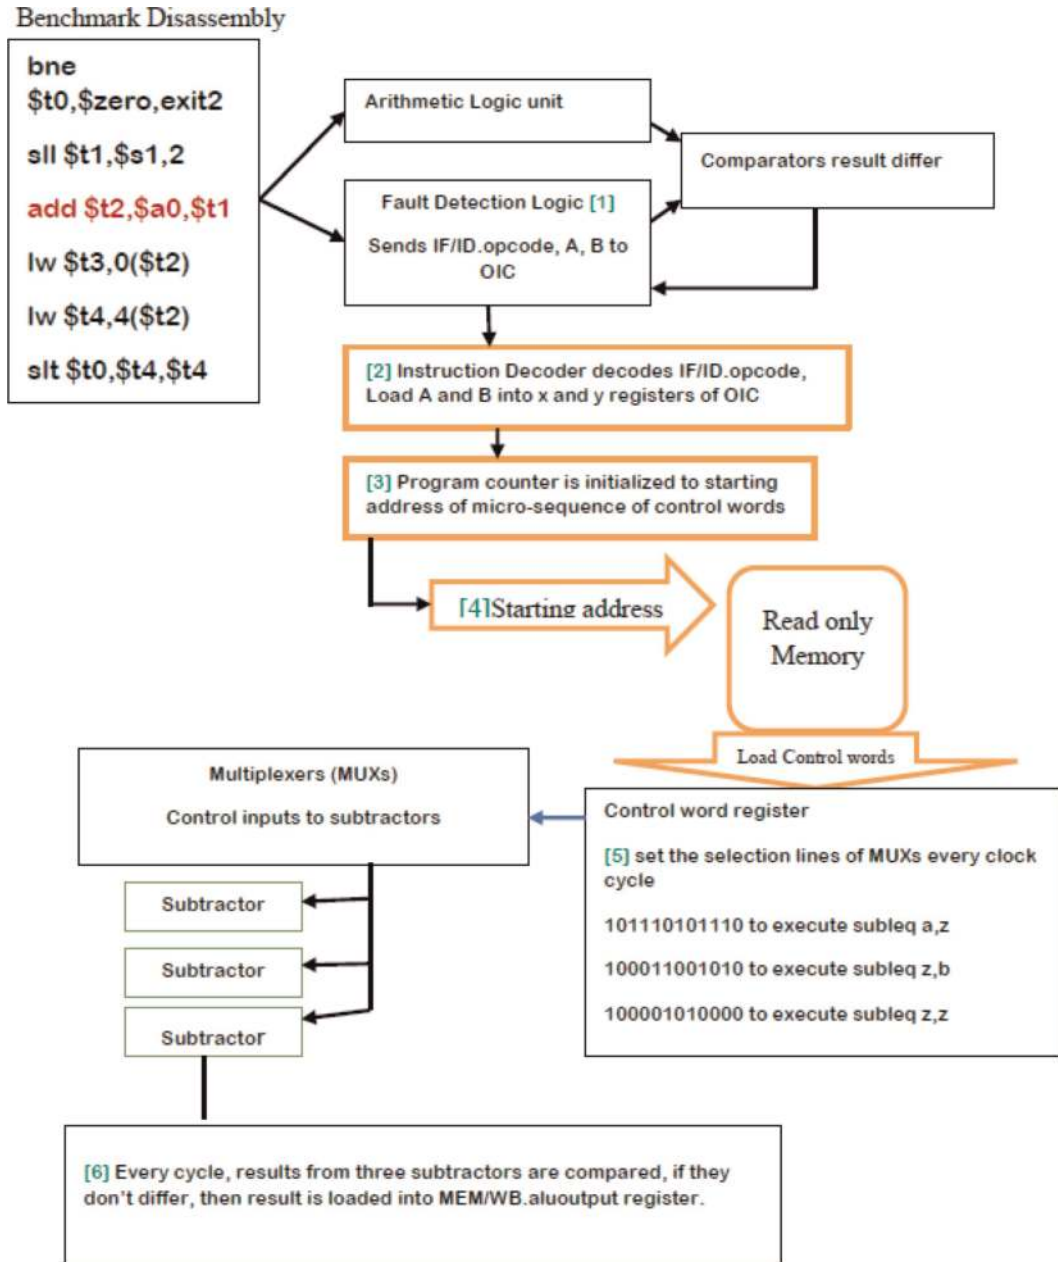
Benchmark Disassembly

bne $t0,$zero,exit2

sll $t1,$s1,2

add $t2,$a0,$t1

lw $t3,0($t2)

lw $t4,4($t2)

slt $t0,$t4,$t4

Arithmetic Logic unit

Comparators result differ

Fault Detection Logic [1]

Sends IF/ID.opcode, A, B to OIC

[2] Instruction Decoder decodes IF/ID.opcode, Load A and B into x and y registers of OIC

[3] Program counter is initialized to starting address of micro-sequence of control words

[4]Starting address

Read only Memory

Load Control words

Multiplexers (MUXs)

Control inputs to subtractors

Control word register

[5] set the selection lines of MUXs every clock cycle

101110101110 to execute subleq a,z

100011001010 to execute subleq z,b

100001010000 to execute subleq z,z

Subtractor

Subtractor

Subtractor

[6] Every cycle, results from three subtractors are compared, if they don't differ, then result is loaded into MEM/WB.aluoutput register.